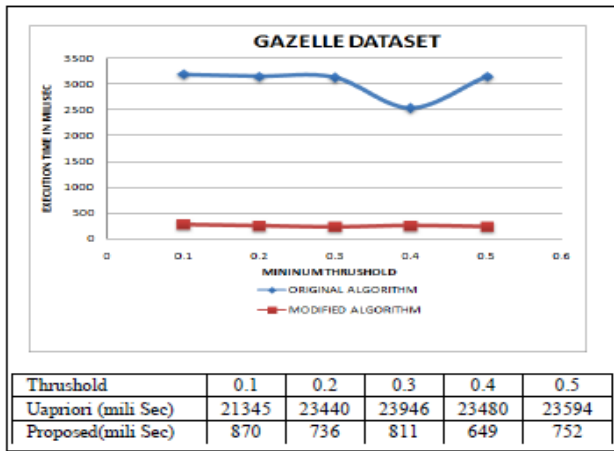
GAZELLE DATASET

EXECUTION TIME IN MILISEC

3500
3000
2500
2000
1500
1000
500
0

0
0.1
0.2
0.3
0.4
0.5
0.6

MININUM THRUSHOLD

ORIGINAL ALGORITHM

MODIFIED ALGORITHM

| Thrushold | 0.1 | 0.2 | 0.3 | 0.4 | 0.5 |
|---|---|---|---|---|---|
| Uapriori (mili Sec) | 21345 | 23440 | 23946 | 23480 | 23594 |
| Proposed(mili Sec) | 870 | 736 | 811 | 649 | 752 |